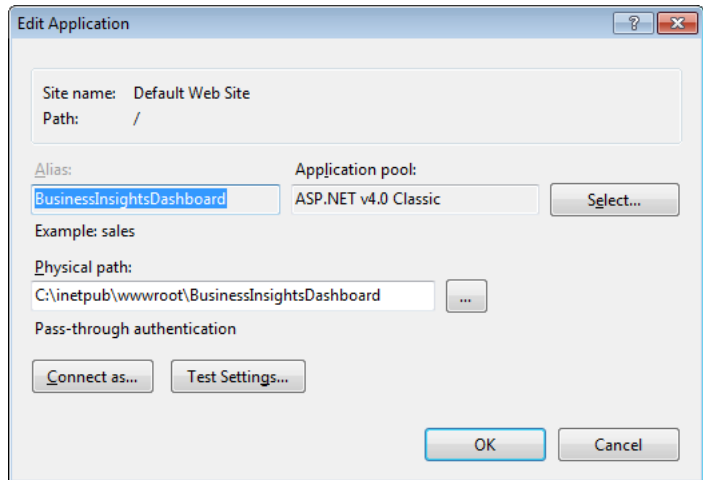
Edit Application

?

Site name: Default Web Site
Path: /

Alias:
BusinessInsightsDashboard
Example: sales

Application pool:
ASP.NET v4.0 Classic
Select...

Physical path:
C:\inetpub\wwwroot\BusinessInsightsDashboard
...
Pass-through authentication

Connect as...
Test Settings...

OK
Cancel